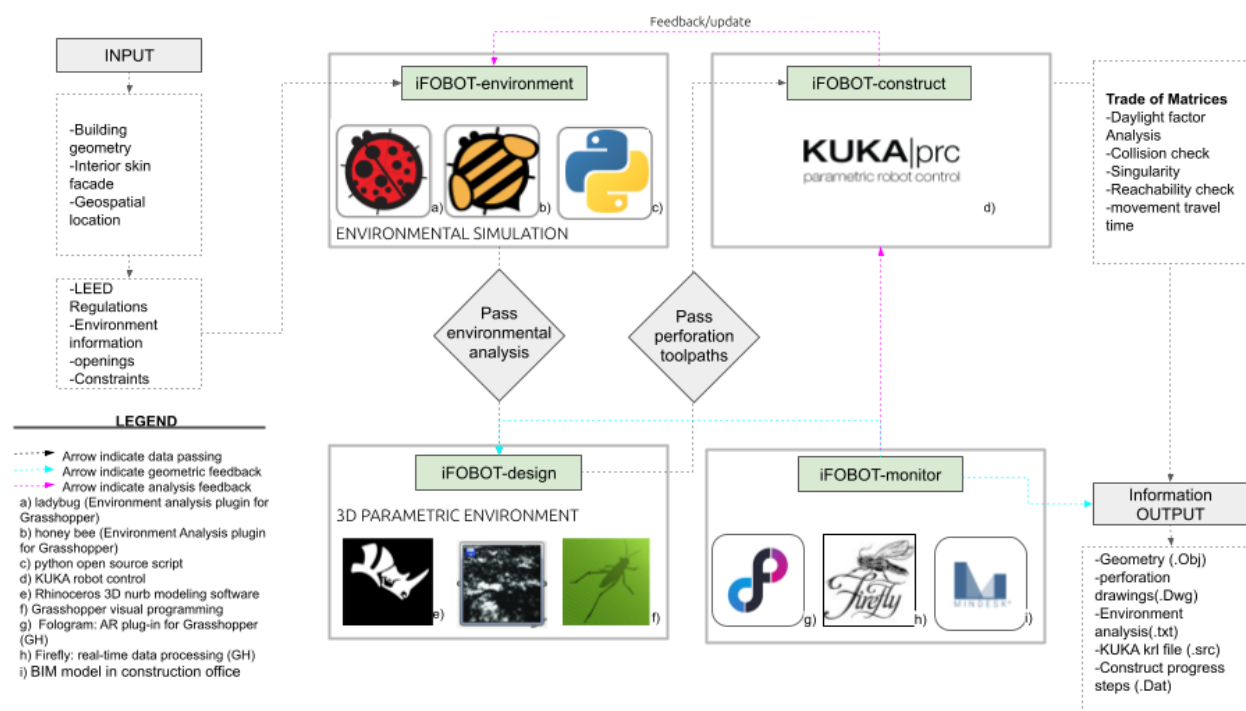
Feedback/update

INPUT

-Building geometry
-Interior skin facade
-Geospatial location

-LEED Regulations
-Environment information
-openings
-Constraints

iFOBOT-environment

a)

b)

c)

ENVIRONMENTAL SIMULATION

iFOBOT-construct

KUKA|prc
parametric robot control

d)

Trade of Matrices
-Daylight factor Analysis
-Collision check
-Singularity
-Reachability check
-movement travel time

Pass environmental analysis

Pass perforation toolpaths

LEGEND

Arrow indicate data passing
Arrow indicate geometric feedback
Arrow indicate analysis feedback
a) ladybug (Environment analysis plugin for Grasshopper)
b) honey bee (Environment Analysis plugin for Grasshopper)
c) python open source script
d) KUKA robot control
e) Rhinoceros 3D nurb modeling software
f) Grasshopper visual programming
g) Fologram: AR plug-in for Grasshopper (GH)
h) Firefly: real-time data processing (GH)
i) BIM model in construction office

iFOBOT-design

3D PARAMETRIC ENVIRONMENT

e)

f)

iFOBOT-monitor

g)

Firefly

h)

MINDESK

i)

Information OUTPUT

-Geometry (.Obj)
-perforation drawings(.Dwg)
-Environment analysis(.txt)
-KUKA krl file (.src)
-Construct progress steps (.Dat)